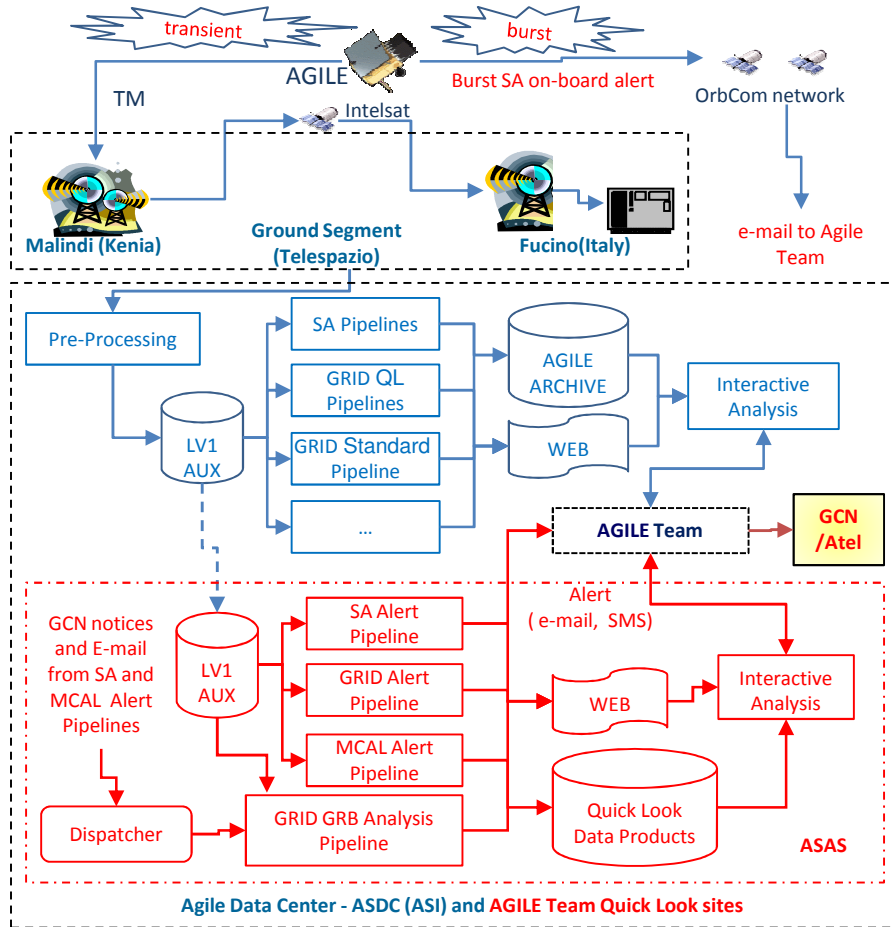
transient

burst

AGILE

Burst SA on-board alert

OrbCom network

TM

Intelsat

Malindi (Kenia)

Ground Segment (Telespazio)

Fucino(Italy)

e-mail to Agile Team

Pre-Processing

SA Pipelines

GRID QL Pipelines

GRID Standard Pipeline

...

AGILE ARCHIVE

WEB

Interactive Analysis

LV1 AUX

AGILE Team

GCN /Atel

GCN notices and E-mail from SA and MCAL Alert Pipelines

LV1 AUX

SA Alert Pipeline

GRID Alert Pipeline

MCAL Alert Pipeline

Alert ( e-mail, SMS)

WEB

Interactive Analysis

Dispatcher

GRID GRB Analysis Pipeline

Quick Look Data Products

ASAS

Agile Data Center - ASDC (ASI) and AGILE Team Quick Look sites